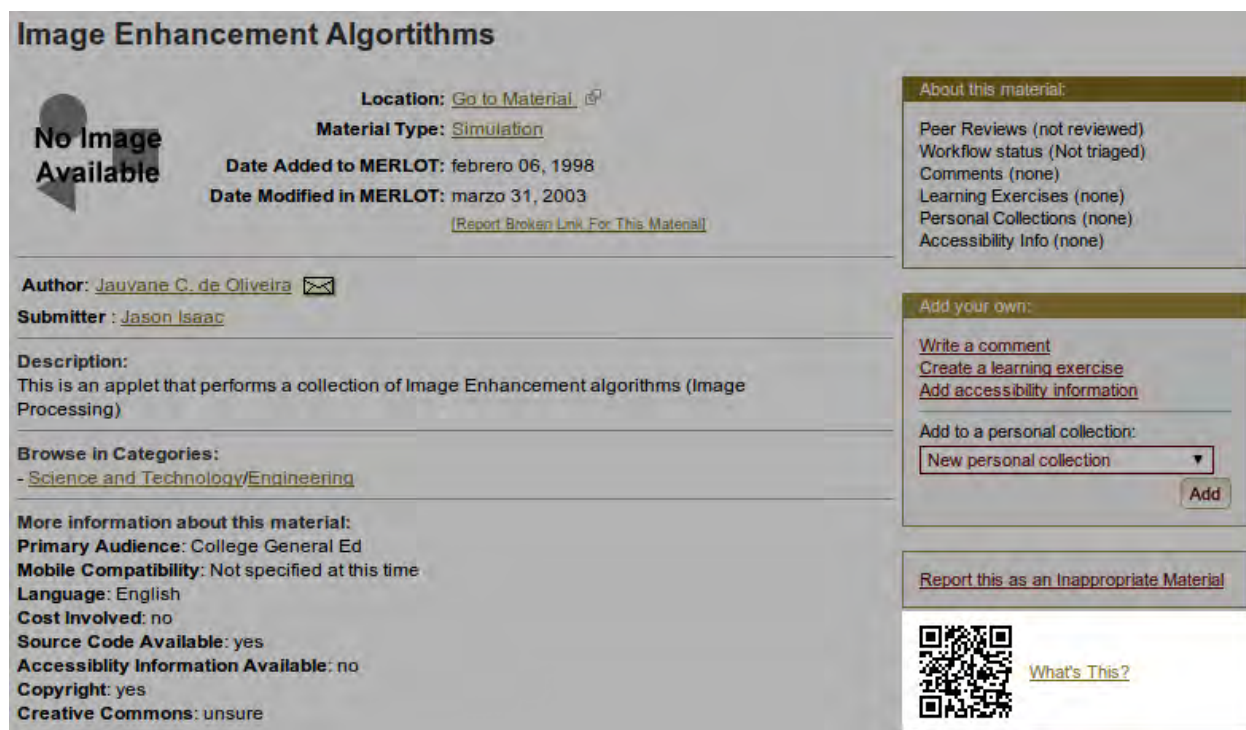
Image Enhancement Algortithms

No Image Available

Location: Go to Material
Material Type: Simulation
Date Added to MERLOT: febrero 06, 1998
Date Modified in MERLOT: marzo 31, 2003
[Report Broken Link For This Material]

Author: Jauvane C. de Oliveira
Submitter : Jason Isaac

Description:
This is an applet that performs a collection of Image Enhancement algorithms (Image Processing)

Browse in Categories:
- Science and Technology/Engineering

More information about this material:
Primary Audience: College General Ed
Mobile Compatibility: Not specified at this time
Language: English
Cost Involved: no
Source Code Available: yes
Accessiblity Information Available: no
Copyright: yes
Creative Commons: unsure

About this material:
Peer Reviews (not reviewed)
Workflow status (Not triaged)
Comments (none)
Learning Exercises (none)
Personal Collections (none)
Accessibility Info (none)

Add your own:
Write a comment
Create a learning exercise
Add accessibility information
Add to a personal collection:
New personal collection
Add

Report this as an Inappropriate Material

What's This?